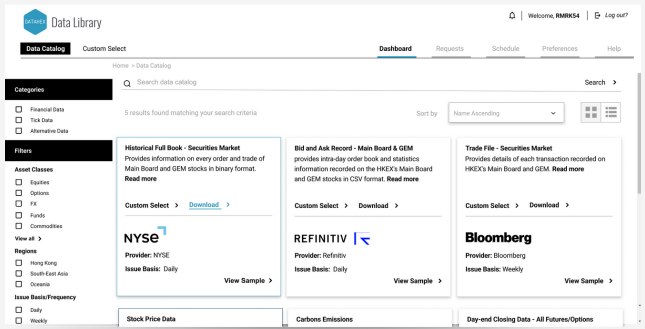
DATAHEX Data Library

Welcome, RMRK54 | Log out?

Data Catalog Custom Select

Dashboard Requests Schedule Preferences Help

Home > Data Catalog

Search data catalog

Search >

Categories

Financial Data
Tick Data
Alternative Data

Filters

Asset Classes

Equities
Options
FX
Funds
Commodities

View all >

Regions

Hong Kong
South-East Asia
Oceania

Issue Basis/Frequency

Daily
Weekly

5 results found matching your search criteria

Sort by Name Ascending

Historical Full Book - Securities Market
Provides information on every order and trade of Main Board and GEM stocks in binary format. Read more

Custom Select > Download >

NYSE

Provider: NYSE
Issue Basis: Daily

View Sample >

Bid and Ask Record - Main Board & GEM
provides intra-day order book and statistics information recorded on the HKEX's Main Board and GEM stocks in CSV format. Read more

Custom Select > Download >

REFINITIV

Provider: Refinitiv
Issue Basis: Daily

View Sample >

Trade File - Securities Market
Provides details of each transaction recorded on HKEX's Main Board and GEM. Read more

Custom Select > Download >

Bloomberg

Provider: Bloomberg
Issue Basis: Weekly

View Sample >

Stock Price Data

Carbons Emissions

Day-end Closing Data - All Futures/Options